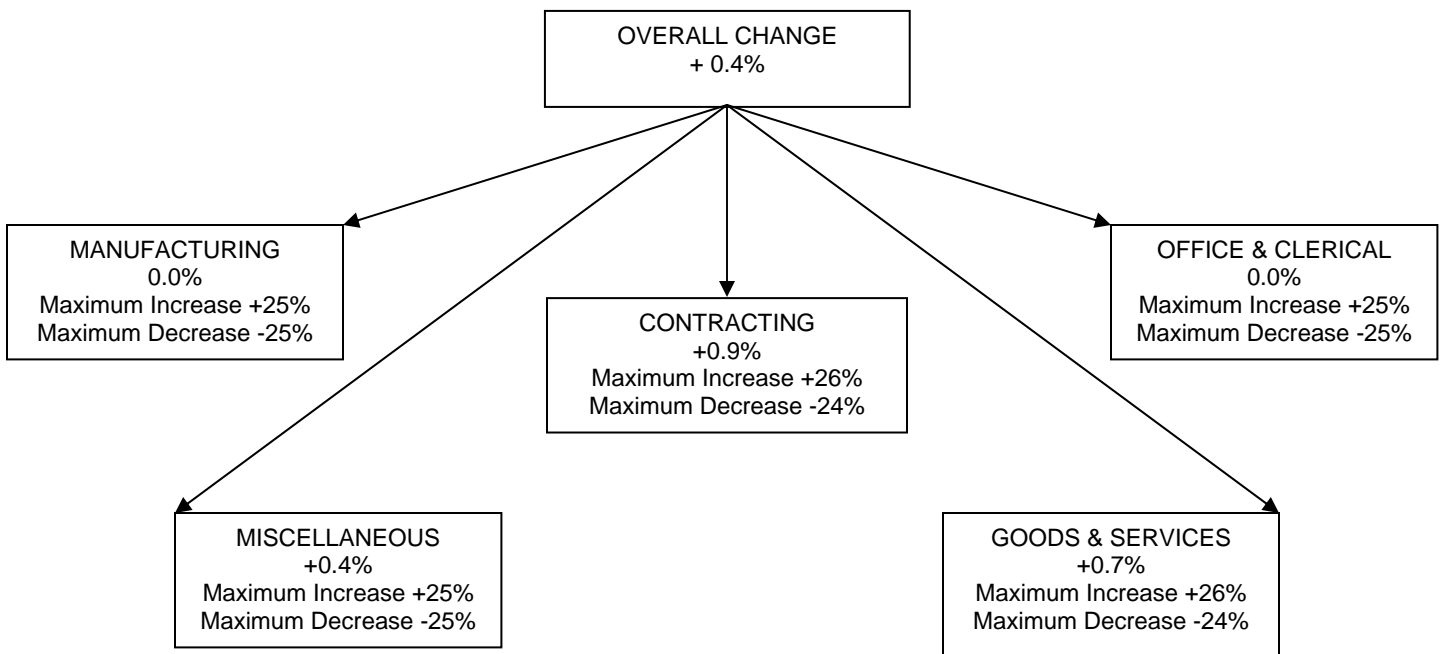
OVERALL CHANGE
+ 0.4%

MANUFACTURING
0.0%
Maximum Increase +25%
Maximum Decrease -25%

CONTRACTING
+0.9%
Maximum Increase +26%
Maximum Decrease -24%

OFFICE & CLERICAL
0.0%
Maximum Increase +25%
Maximum Decrease -25%

MISCELLANEOUS
+0.4%
Maximum Increase +25%
Maximum Decrease -25%

GOODS & SERVICES
+0.7%
Maximum Increase +26%
Maximum Decrease -24%